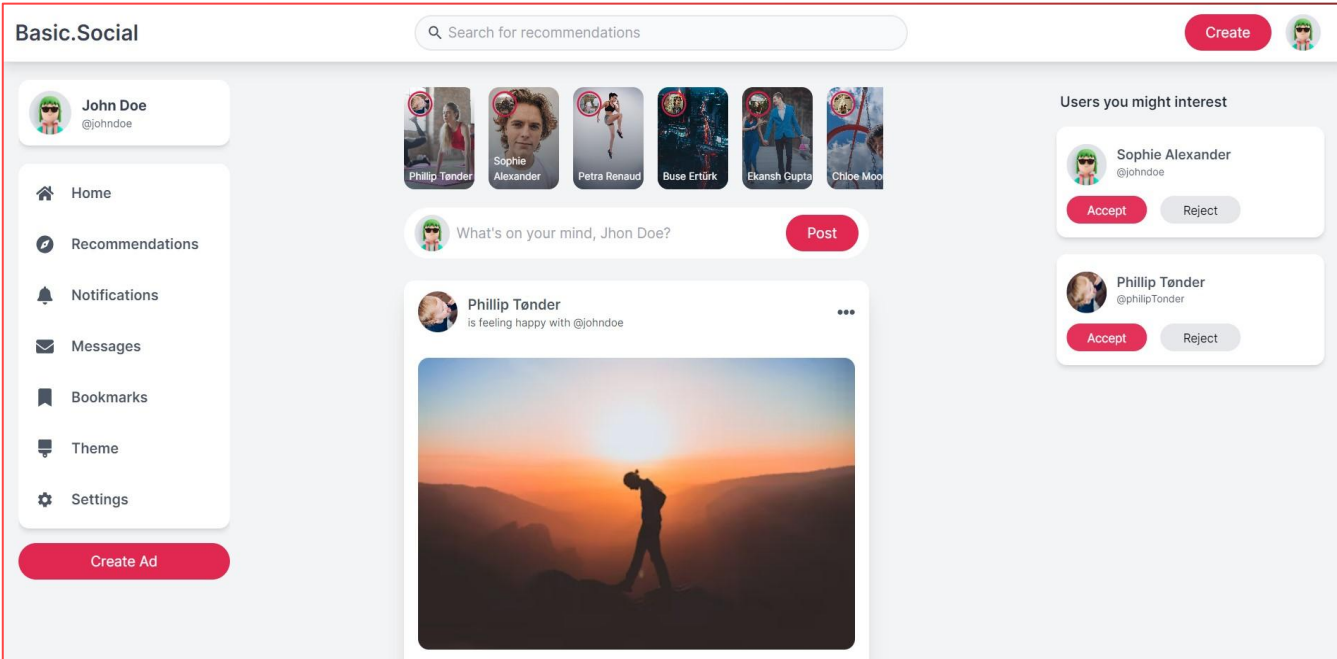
Basic.Social

Search for recommendations

Create

John Doe
@johndoe

Home

Recommendations

Notifications

Messages

Bookmarks

Theme

Settings

Create Ad

Phillip Tønder

Sophie Alexander

Petra Renaud

Buse Ertürk

Ekansh Gupta

Chloe Moo

What's on your mind, Jhon Doe?

Post

Phillip Tønder
is feeling happy with @johndoe

•••

Users you might interest

Sophie Alexander
@johndoe

Accept

Reject

Phillip Tønder
@philipTonder

Accept

Reject